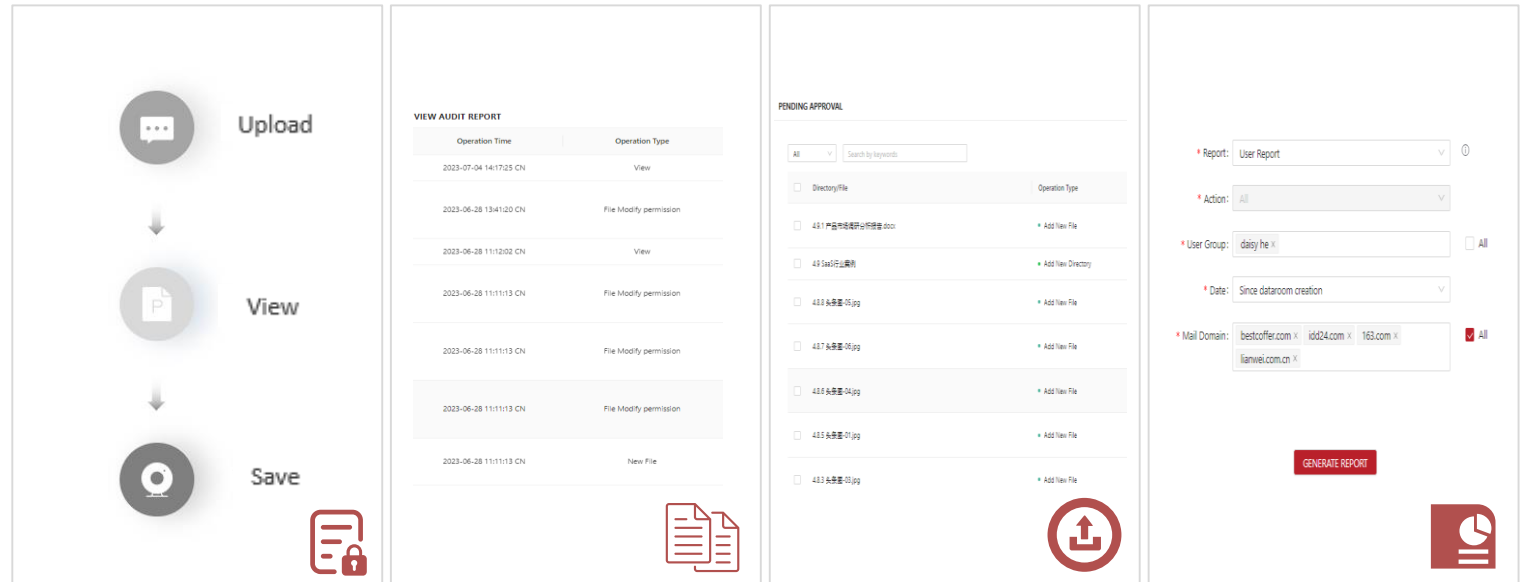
Upload

View

Save

VIEW AUDIT REPORT

| Operation Time | Operation Type |
|---|---|
| 2023-07-04 14:17:25 CN | View |
| 2023-06-28 13:41:20 CN | File Modify permission |
| 2023-06-28 11:12:02 CN | View |
| 2023-06-28 11:11:13 CN | File Modify permission |
| 2023-06-28 11:11:13 CN | File Modify permission |
| 2023-06-28 11:11:13 CN | File Modify permission |
| 2023-06-28 11:11:13 CN | New File |

PENDING APPROVAL

All Search by keywords

| Directory/File | Operation Type |
|---|---|
| 4.9.1 产品市场调研分析报告.docx | Add New File |
| 4.9 SaaS行业案例 | Add New Directory |
| 4.8.8 头条图-05.jpg | Add New File |
| 4.8.7 头条图-06.jpg | Add New File |
| 4.8.6 头条图-04.jpg | Add New File |
| 4.8.5 头条图-01.jpg | Add New File |
| 4.8.3 头条图-03.jpg | Add New File |

* Report: User Report

* Action: All

* User Group: daisy he × All

* Date: Since dataroom creation

* Mail Domain: bestcoffer.com × idd24.com × 163.com × lianwei.com.cn × All

GENERATE REPORT